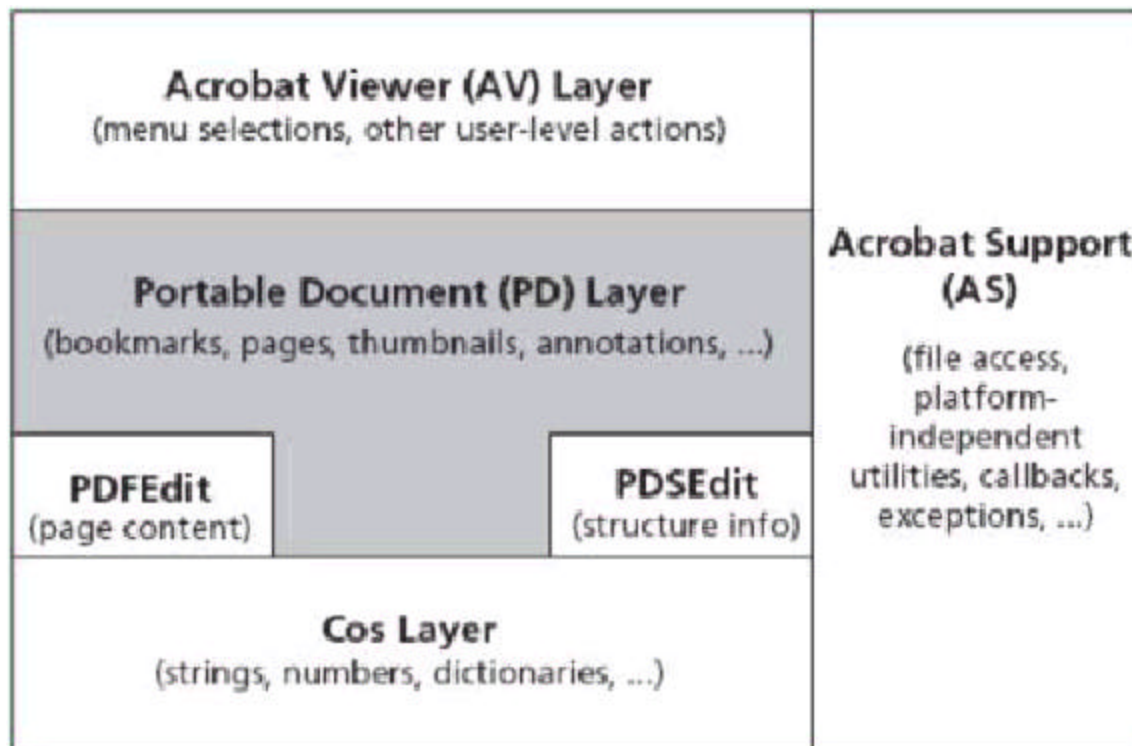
Acrobat Viewer (AV) Layer
(menu selections, other user-level actions)

Portable Document (PD) Layer
(bookmarks, pages, thumbnails, annotations, ...)

PDFEdit
(page content)

PDSEdit
(structure info)

Cos Layer
(strings, numbers, dictionaries, ...)

Acrobat Support (AS)
(file access, platform-independent utilities, callbacks, exceptions, ...)